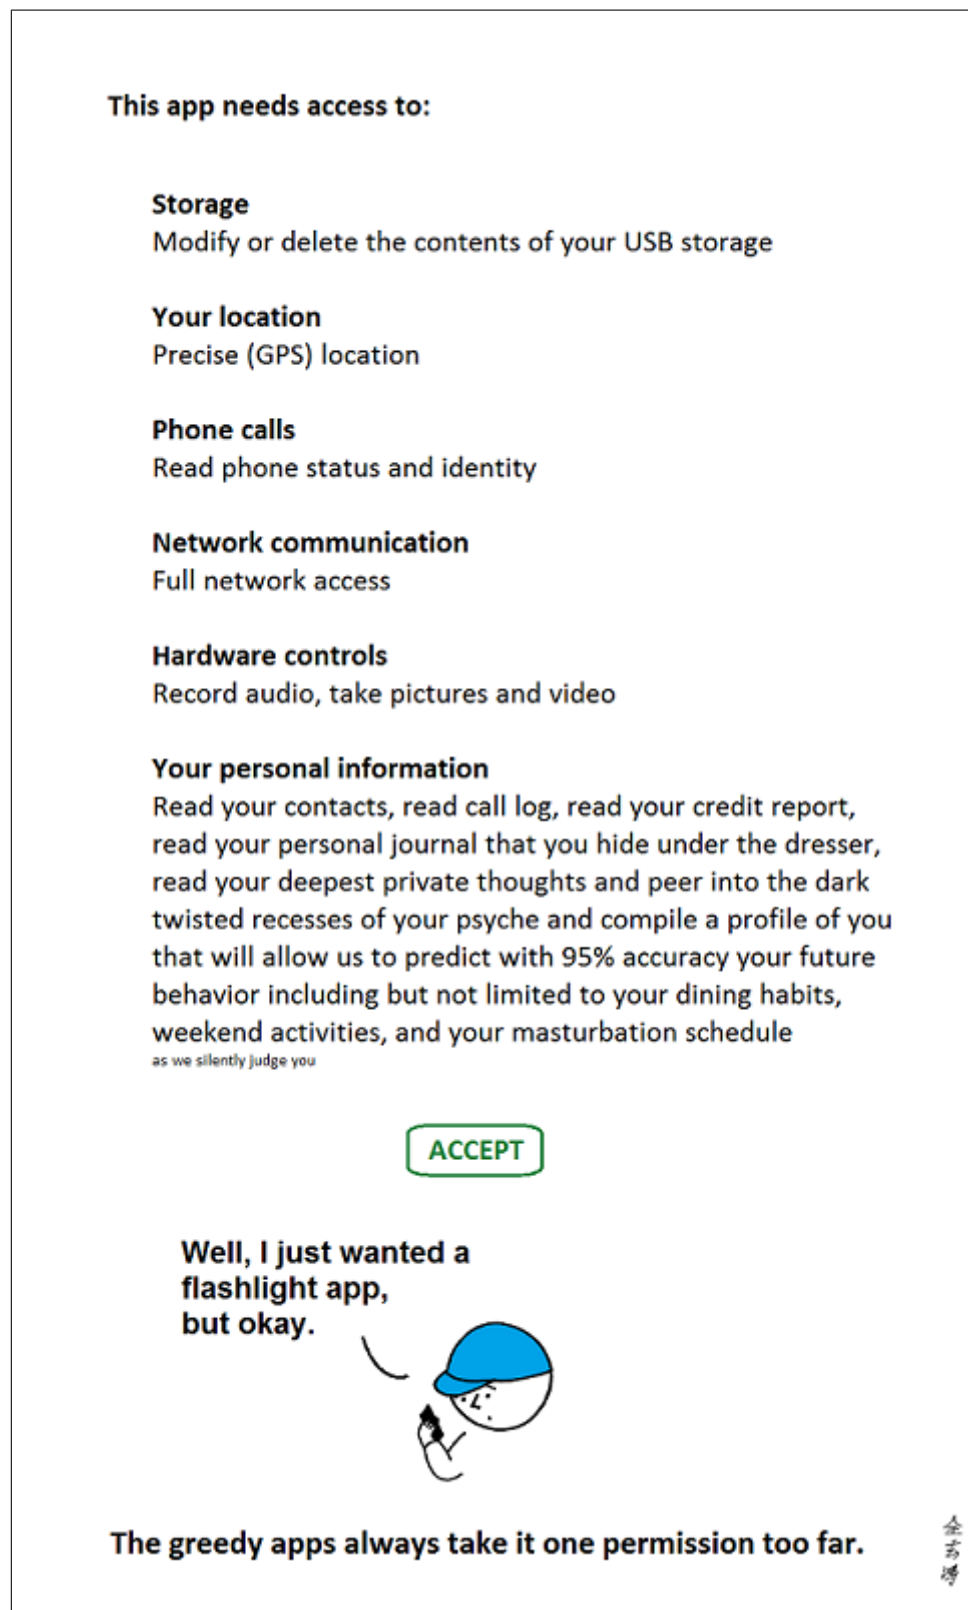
This app needs access to:

Storage
Modify or delete the contents of your USB storage

Your location
Precise (GPS) location

Phone calls
Read phone status and identity

Network communication
Full network access

Hardware controls
Record audio, take pictures and video

Your personal information
Read your contacts, read call log, read your credit report, read your personal journal that you hide under the dresser, read your deepest private thoughts and peer into the dark twisted recesses of your psyche and compile a profile of you that will allow us to predict with 95% accuracy your future behavior including but not limited to your dining habits, weekend activities, and your masturbation schedule
as we silently judge you

ACCEPT

Well, I just wanted a flashlight app, but okay.

The greedy apps always take it one permission too far.

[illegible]